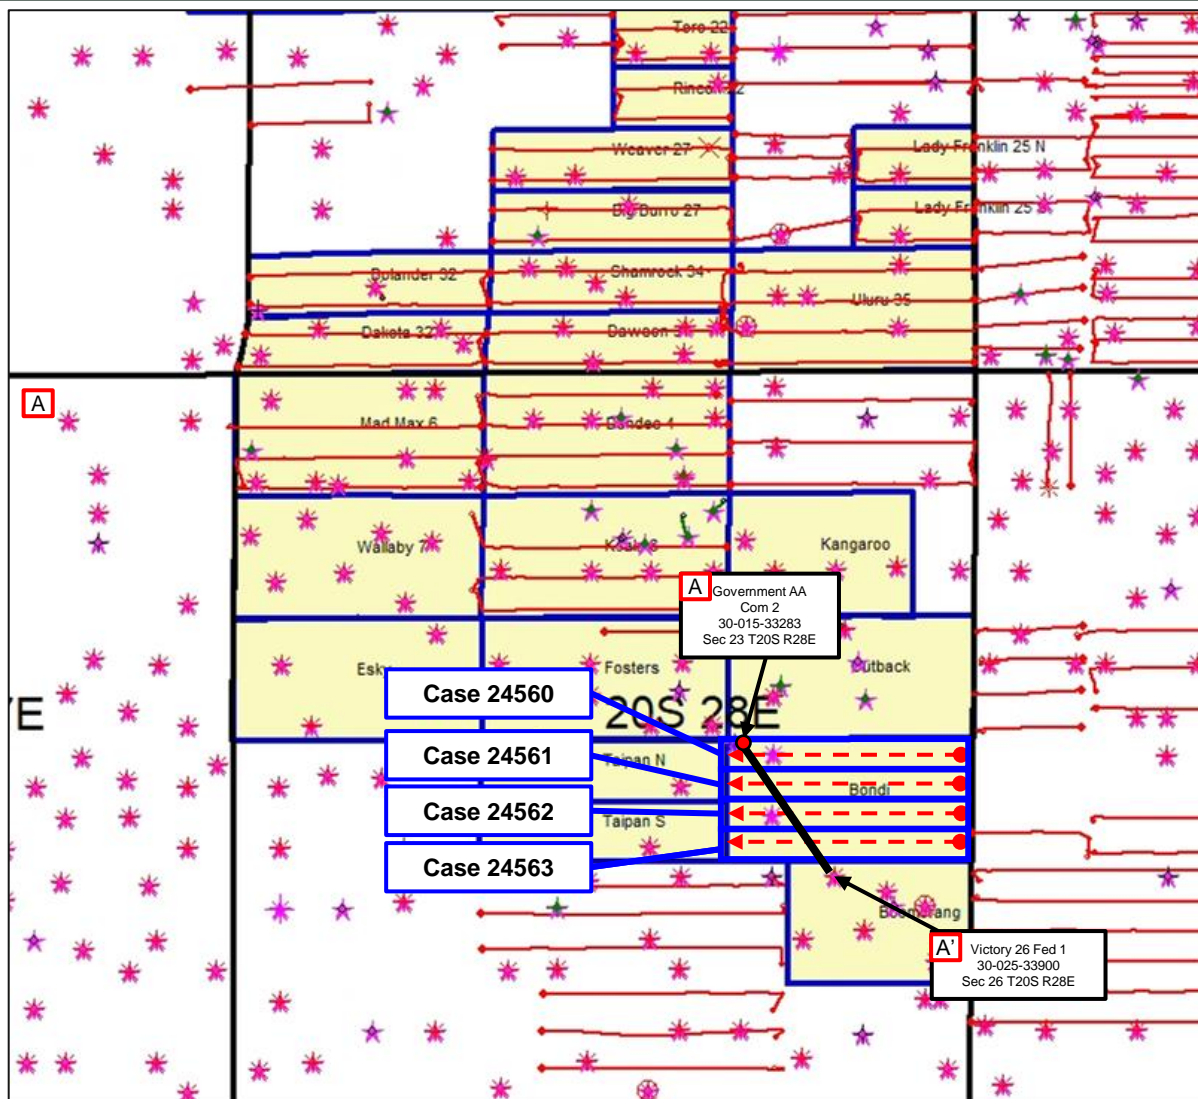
Toro 22

Rincon 22

Weaver 27

Lady Franklin 25 N

Big Burro 27

Lady Franklin 25 S

Bulander 32

Shamrock 34

Uluru 35

Dakota 32

Daween 34

A

Mad Max 6

Bondee 1

Wallaby 7

Koala 8

Kangaroo

A Government AA Com 2 30-015-33283 Sec 23 T20S R28E

Esky

Fosters

Outback

Case 24560

20S 28E

Case 24561

Taipan N

Bondi

Case 24562

Taipan S

Case 24563

Boomerang

A' Victory 26 Fed 1 30-025-33900 Sec 26 T20S R28E

E